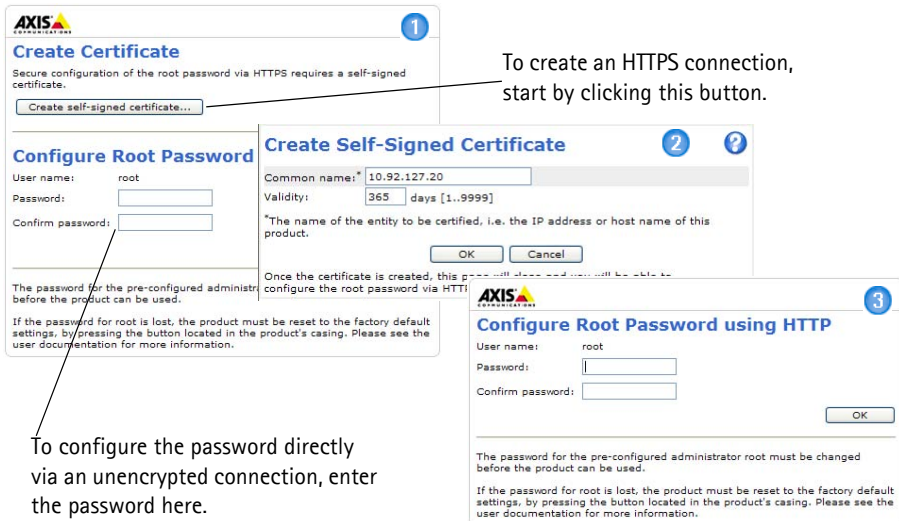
AXIS
COMMUNICATIONS

1

Create Certificate

Secure configuration of the root password via HTTPS requires a self-signed certificate.

Create self-signed certificate...

To create an HTTPS connection, start by clicking this button.

Configure Root Password

User name: root

Password:

Confirm password:

The password for the pre-configured administra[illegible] before the product can be used.

If the password for root is lost, the product must be reset to the factory default settings, by pressing the button located in the product's casing. Please see the user documentation for more information.

Create Self-Signed Certificate

2

?

Common name:* 10.92.127.20

Validity: 365 days [1..9999]

*The name of the entity to be certified, i.e. the IP address or host name of this product.

OK Cancel

Once the certificate is created, this pa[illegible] configure the root password via HTTP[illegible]

AXIS
COMMUNICATIONS

3

Configure Root Password using HTTP

User name: root

Password:

Confirm password:

OK

The password for the pre-configured administrator root must be changed before the product can be used.

If the password for root is lost, the product must be reset to the factory default settings, by pressing the button located in the product's casing. Please see the user documentation for more information.

To configure the password directly via an unencrypted connection, enter the password here.